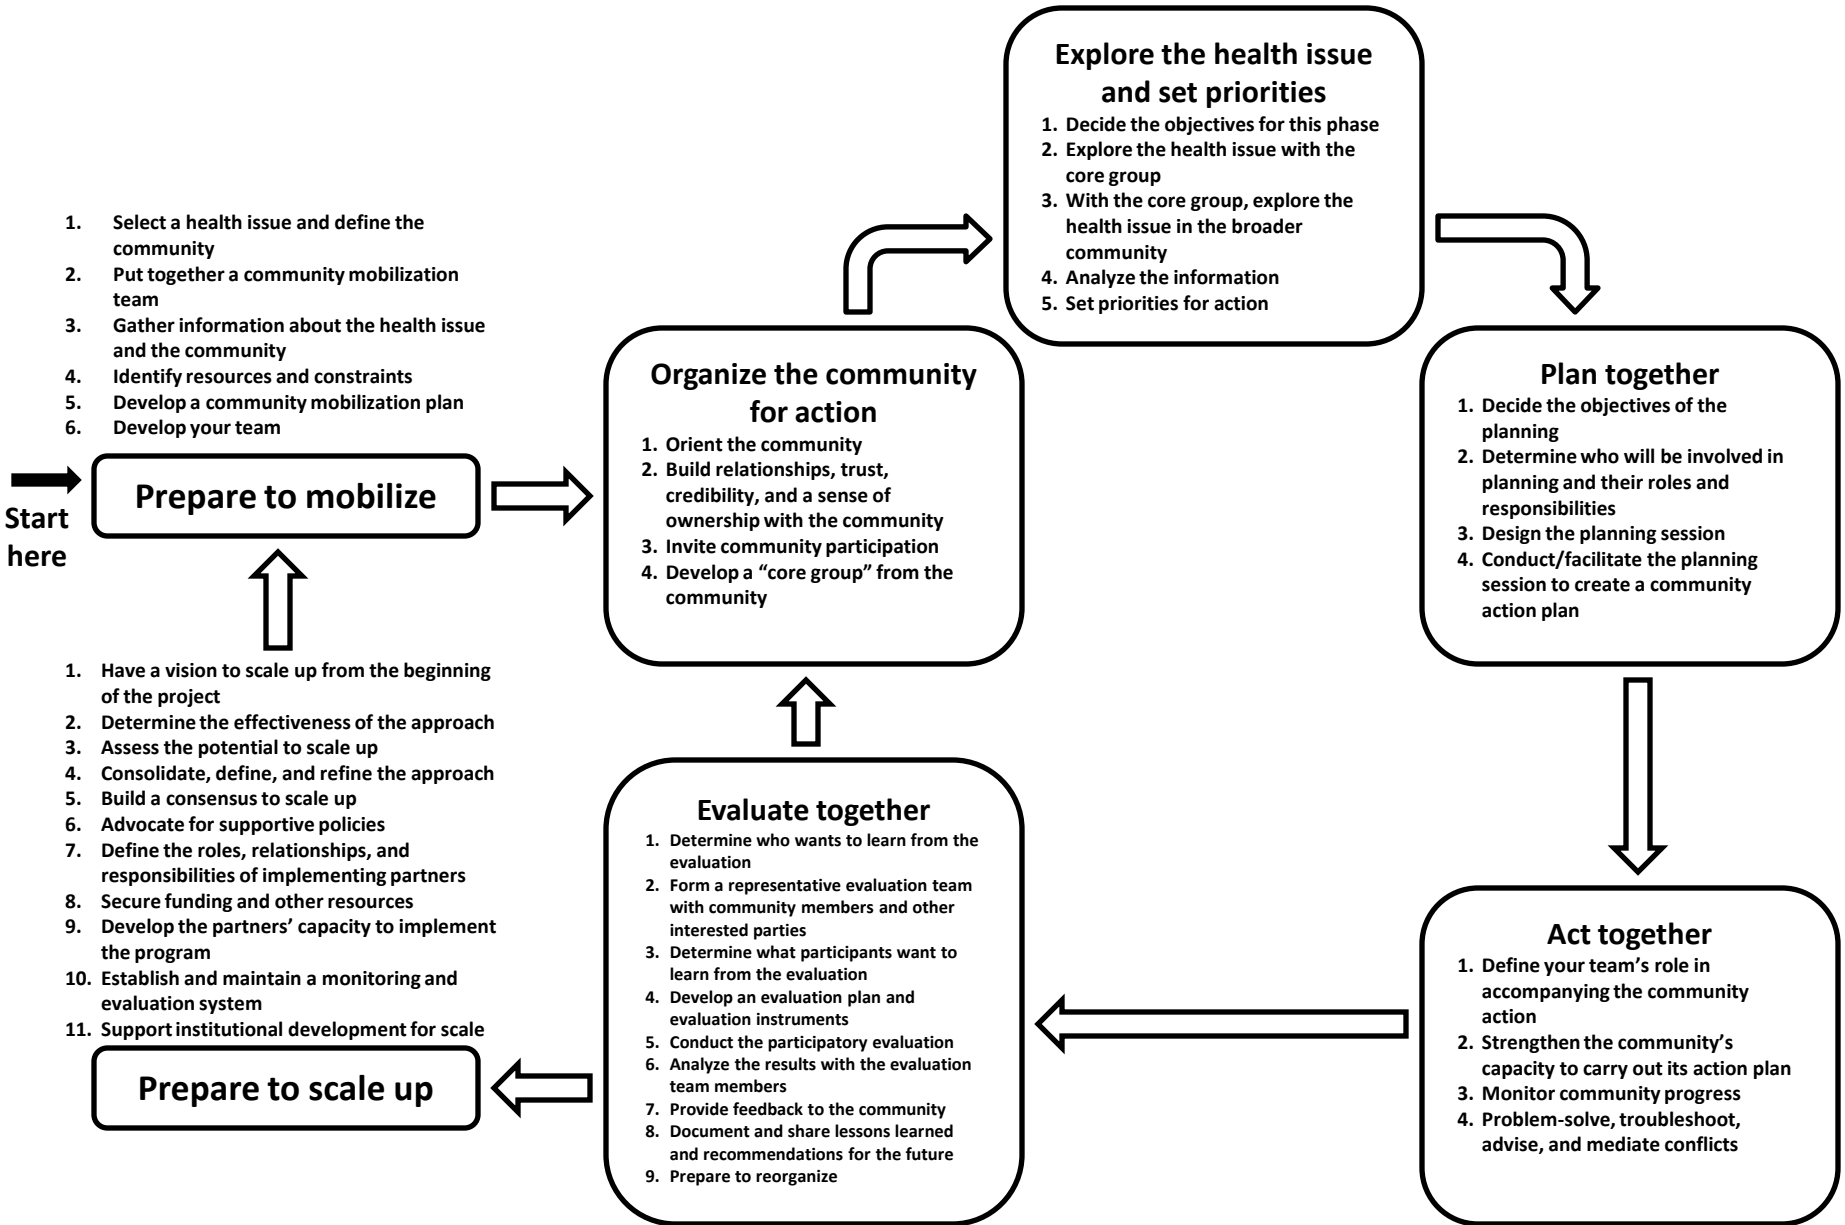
1. Select a health issue and define the community
2. Put together a community mobilization team
3. Gather information about the health issue and the community
4. Identify resources and constraints
5. Develop a community mobilization plan
6. Develop your team

Start here

Prepare to mobilize

1. Have a vision to scale up from the beginning of the project
2. Determine the effectiveness of the approach
3. Assess the potential to scale up
4. Consolidate, define, and refine the approach
5. Build a consensus to scale up
6. Advocate for supportive policies
7. Define the roles, relationships, and responsibilities of implementing partners
8. Secure funding and other resources
9. Develop the partners' capacity to implement the program
10. Establish and maintain a monitoring and evaluation system
11. Support institutional development for scale

Prepare to scale up

Organize the community for action
1. Orient the community
2. Build relationships, trust, credibility, and a sense of ownership with the community
3. Invite community participation
4. Develop a "core group" from the community

Explore the health issue and set priorities
1. Decide the objectives for this phase
2. Explore the health issue with the core group
3. With the core group, explore the health issue in the broader community
4. Analyze the information
5. Set priorities for action

Plan together
1. Decide the objectives of the planning
2. Determine who will be involved in planning and their roles and responsibilities
3. Design the planning session
4. Conduct/facilitate the planning session to create a community action plan

Act together
1. Define your team's role in accompanying the community action
2. Strengthen the community's capacity to carry out its action plan
3. Monitor community progress
4. Problem-solve, troubleshoot, advise, and mediate conflicts

Evaluate together
1. Determine who wants to learn from the evaluation
2. Form a representative evaluation team with community members and other interested parties
3. Determine what participants want to learn from the evaluation
4. Develop an evaluation plan and evaluation instruments
5. Conduct the participatory evaluation
6. Analyze the results with the evaluation team members
7. Provide feedback to the community
8. Document and share lessons learned and recommendations for the future
9. Prepare to reorganize